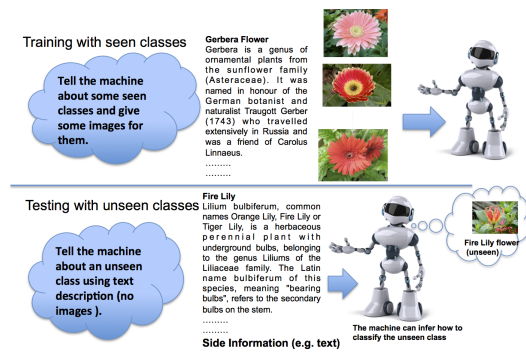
Training with seen classes

Tell the machine about some seen classes and give some images for them.

Gerbera Flower
Gerbera is a genus of ornamental plants from the sunflower family (Asteraceae). It was named in honour of the German botanist and naturalist Traugott Gerber (1743) who travelled extensively in Russia and was a friend of Carolus Linnaeus.
.........
.........

Testing with unseen classes

Tell the machine about an unseen class using text description (no images ).

Fire Lily
Lilium bulbiferum, common names Orange Lily, Fire Lily or Tiger Lily, is a herbaceous perennial plant with underground bulbs, belonging to the genus Liliums of the Liliaceae family. The Latin name bulbiferum of this species, meaning "bearing bulbs", refers to the secondary bulbs on the stem.
.........
.........

Side Information (e.g. text)

Fire Lily flower (unseen)

The machine can infer how to classify the unseen class